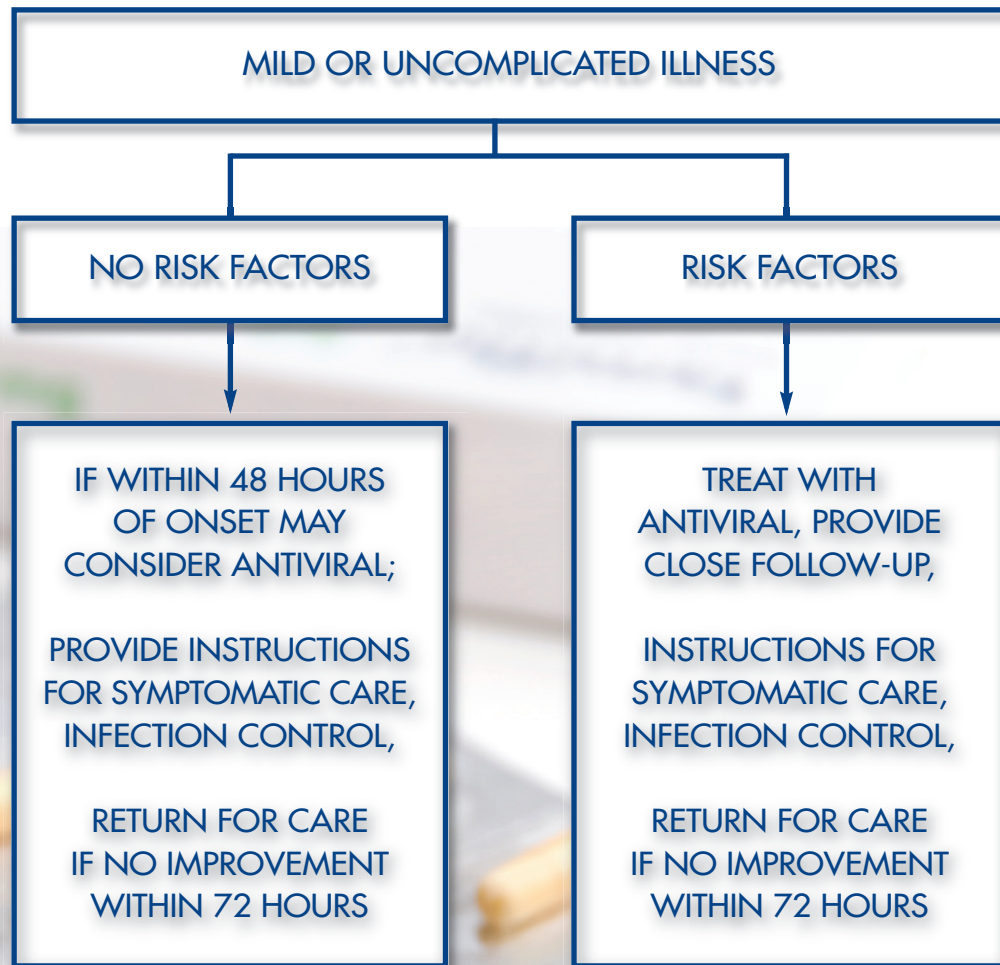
MILD OR UNCOMPLICATED ILLNESS

NO RISK FACTORS

IF WITHIN 48 HOURS OF ONSET MAY CONSIDER ANTIVIRAL;

PROVIDE INSTRUCTIONS FOR SYMPTOMATIC CARE, INFECTION CONTROL,

RETURN FOR CARE IF NO IMPROVEMENT WITHIN 72 HOURS

RISK FACTORS

TREAT WITH ANTIVIRAL, PROVIDE CLOSE FOLLOW-UP,

INSTRUCTIONS FOR SYMPTOMATIC CARE, INFECTION CONTROL,

RETURN FOR CARE IF NO IMPROVEMENT WITHIN 72 HOURS